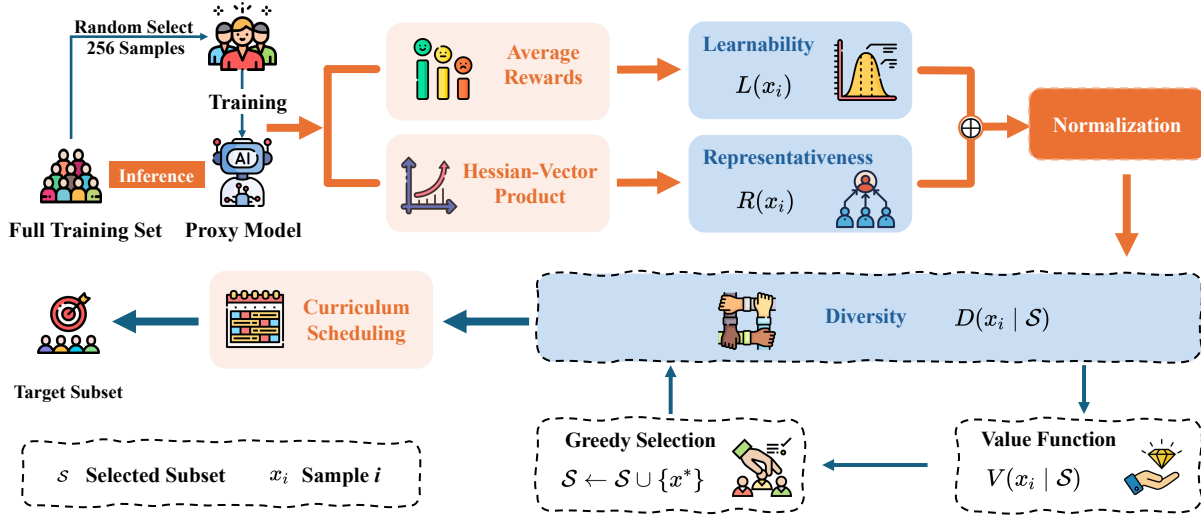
Random Select 256 Samples

Training

Inference

Full Training Set

Proxy Model

Average Rewards

Hessian-Vector Product

Learnability

$L(x_i)$

Representativeness

$R(x_i)$

$\oplus$

Normalization

Diversity

$D(x_i \mid \mathcal{S})$

Curriculum Scheduling

Target Subset

Value Function

$V(x_i \mid \mathcal{S})$

Greedy Selection

$\mathcal{S} \leftarrow \mathcal{S} \cup \{x^*\}$

$\mathcal{S}$ Selected Subset $x_i$ Sample $i$